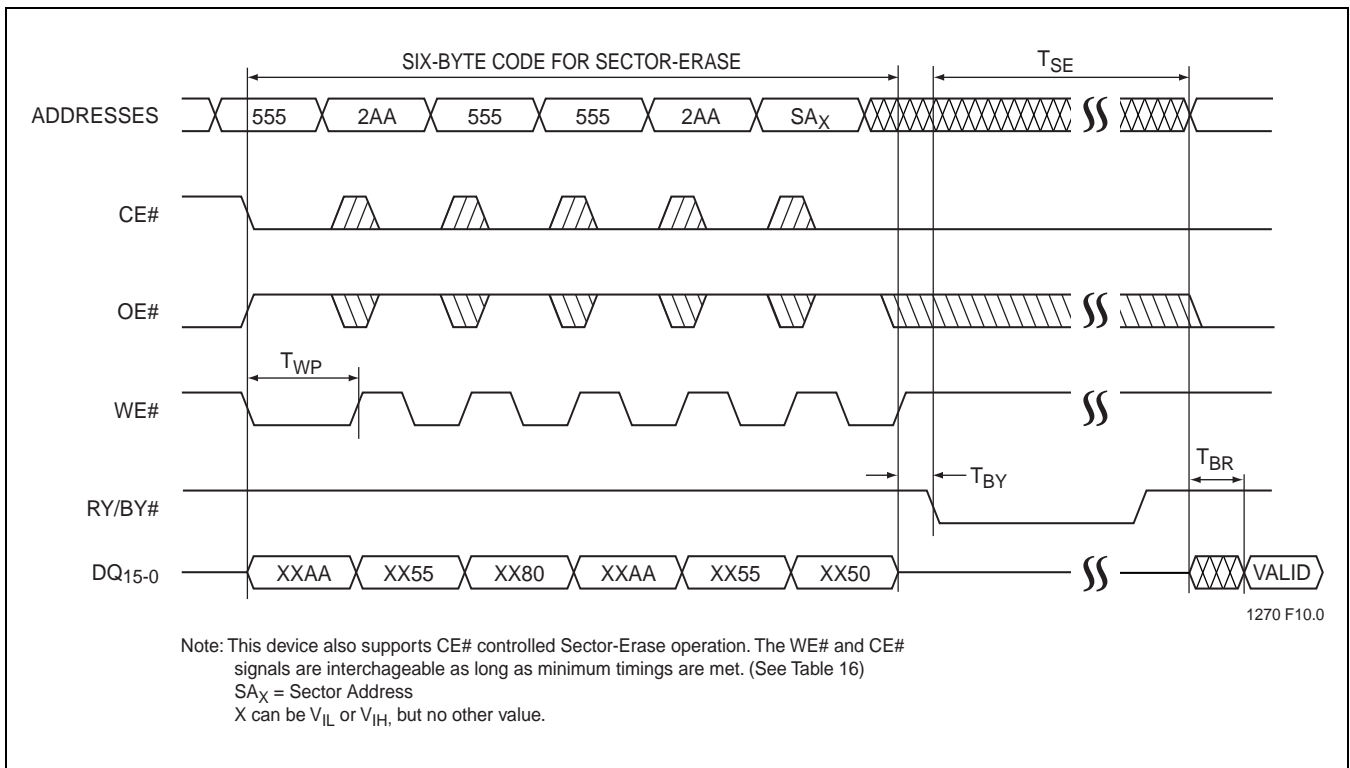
SIX-BYTE CODE FOR SECTOR-ERASE

$T_{SE}$

ADDRESSES

555

2AA

555

555

2AA

$SA_X$

CE#

OE#

$T_{WP}$

WE#

RY/BY#

$T_{BY}$

$T_{BR}$

$DQ_{15-0}$

XXAA

XX55

XX80

XXAA

XX55

XX50

VALID

1270 F10.0

Note: This device also supports CE# controlled Sector-Erase operation. The WE# and CE# signals are interchageable as long as minimum timings are met. (See Table 16)
$SA_X$ = Sector Address
X can be $V_{IL}$ or $V_{IH,}$ but no other value.